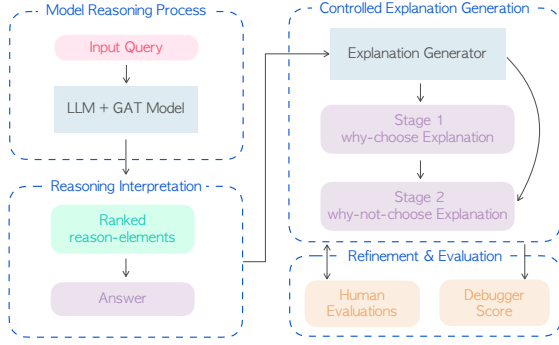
Model Reasoning Process

Input Query

LLM + GAT Model

Reasoning Interpretation

Ranked reason-elements

Answer

Controlled Explanation Generation

Explanation Generator

Stage 1 why-choose Explanation

Stage 2 why-not-choose Explanation

Refinement & Evaluation

Human Evaluations

Debugger Score